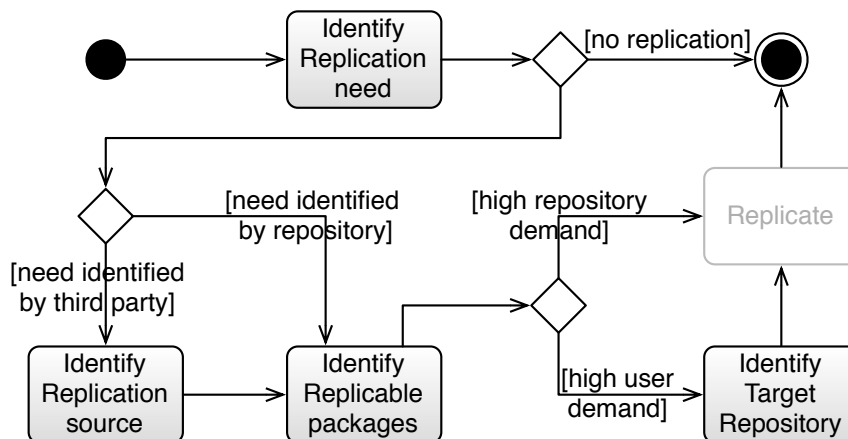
Identify Replication need

[no replication]

[need identified by repository]

[high repository demand]

Replicate

[need identified by third party]

Identify Replication source

Identify Replicable packages

[high user demand]

Identify Target Repository